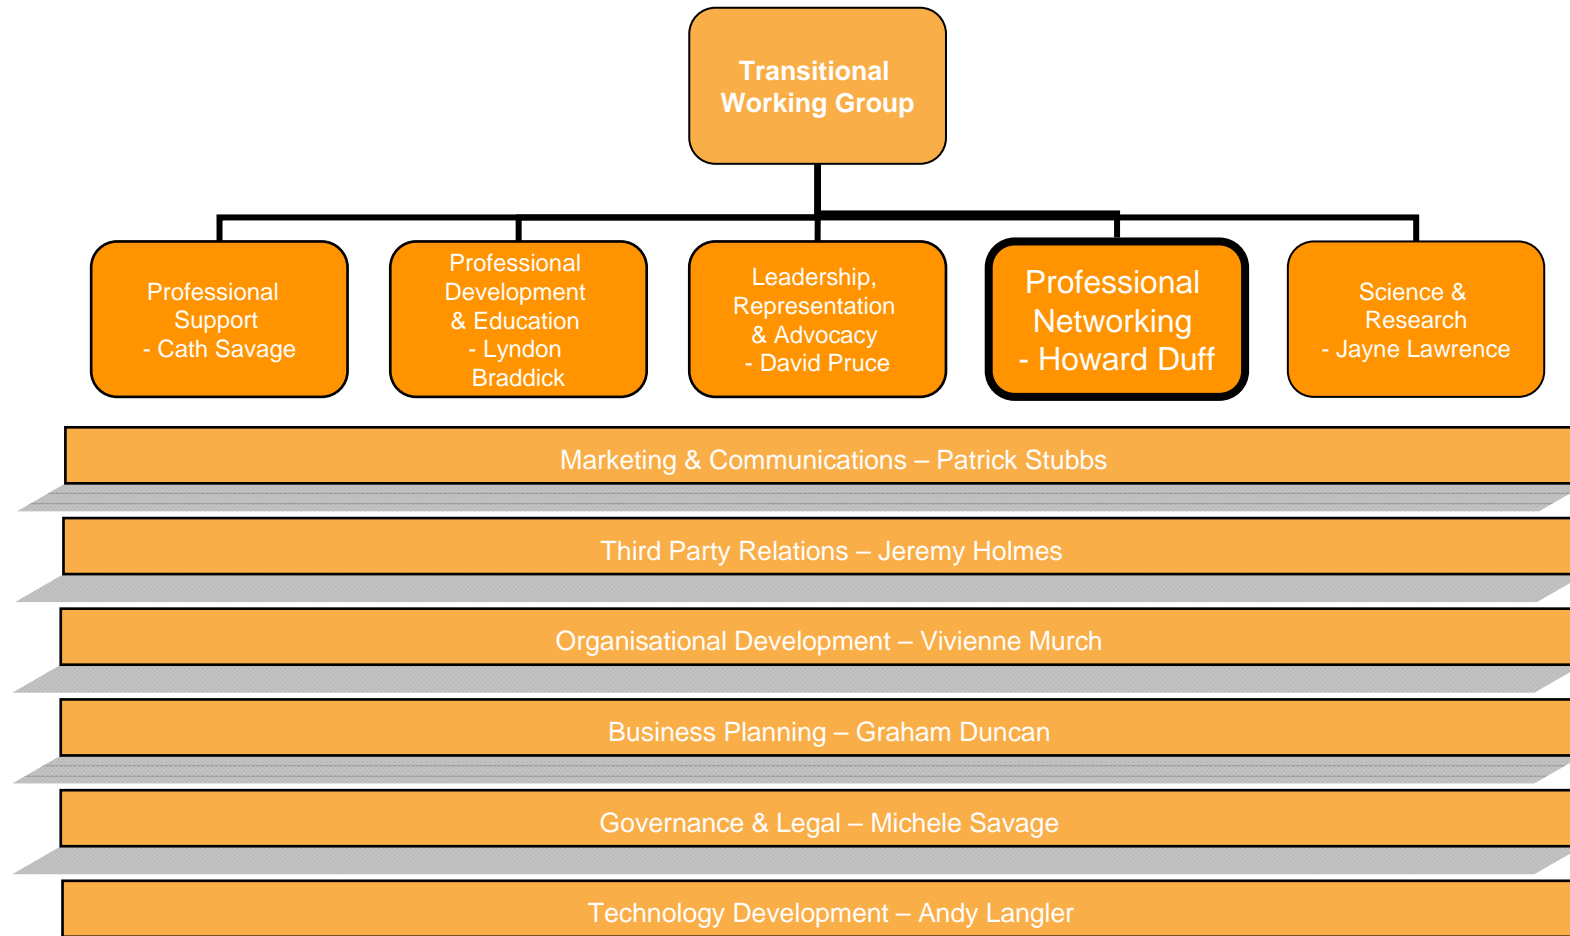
Transitional Working Group

Professional Support
- Cath Savage

Professional Development & Education
- Lyndon Braddick

Leadership, Representation & Advocacy
- David Pruce

Professional Networking
- Howard Duff

Science & Research
- Jayne Lawrence

Marketing & Communications – Patrick Stubbs

Third Party Relations – Jeremy Holmes

Organisational Development – Vivienne Murch

Business Planning – Graham Duncan

Governance & Legal – Michele Savage

Technology Development – Andy Langler